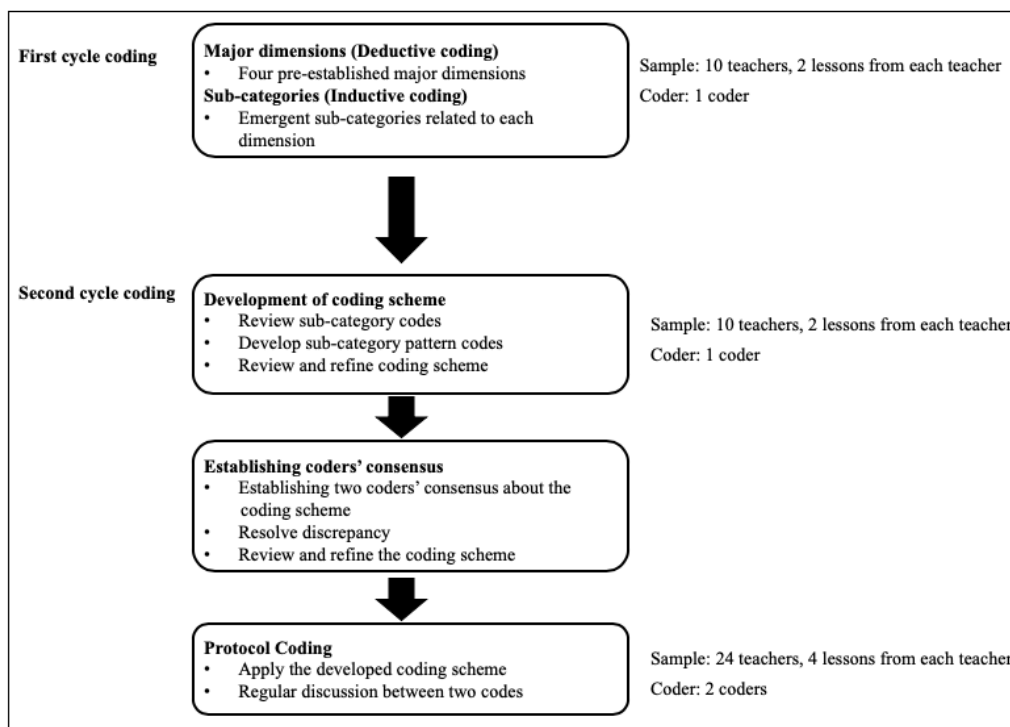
First cycle coding

Major dimensions (Deductive coding)
• Four pre-established major dimensions
Sub-categories (Inductive coding)
• Emergent sub-categories related to each dimension

Sample: 10 teachers, 2 lessons from each teacher
Coder: 1 coder

Second cycle coding

Development of coding scheme
• Review sub-category codes
• Develop sub-category pattern codes
• Review and refine coding scheme

Sample: 10 teachers, 2 lessons from each teacher
Coder: 1 coder

Establishing coders' consensus
• Establishing two coders' consensus about the coding scheme
• Resolve discrepancy
• Review and refine the coding scheme

Protocol Coding
• Apply the developed coding scheme
• Regular discussion between two codes

Sample: 24 teachers, 4 lessons from each teacher
Coder: 2 coders